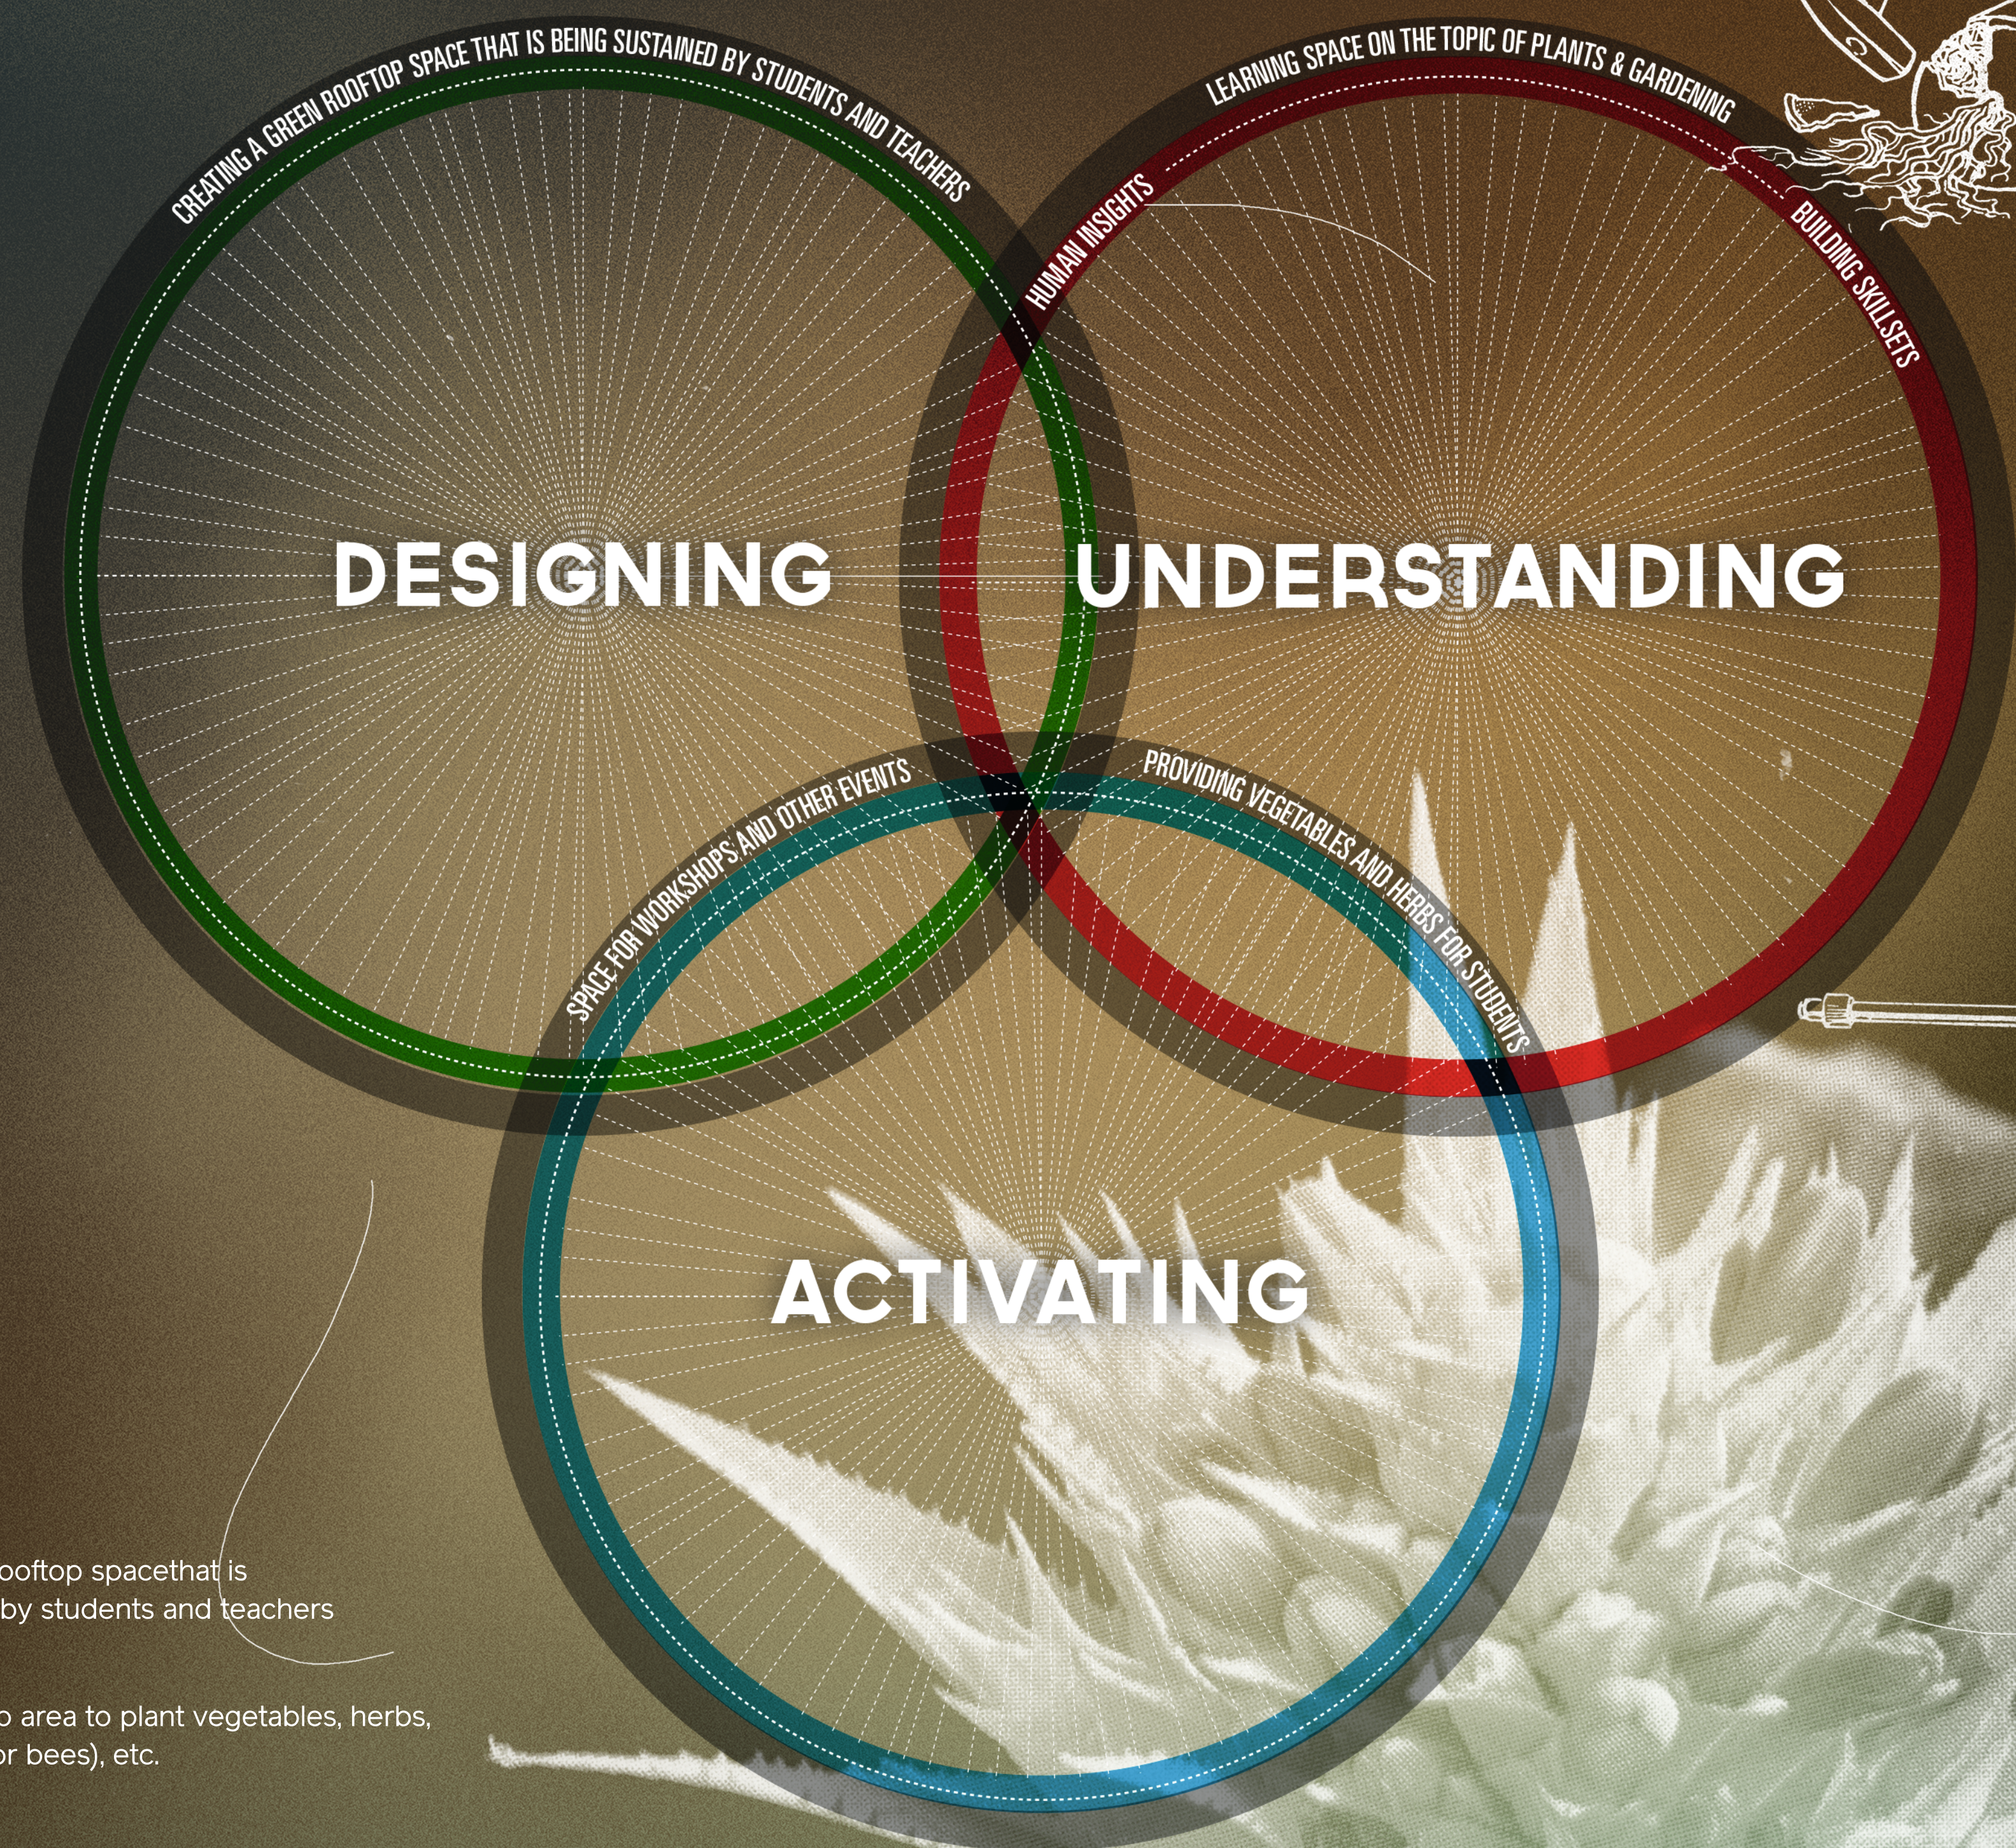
CREATING A GREEN ROOFTOP SPACE THAT IS BEING SUSTAINED BY STUDENTS AND TEACHERS

LEARNING SPACE ON THE TOPIC OF PLANTS & GARDENING

HUMAN INSIGHTS

BUILDING SKILLSETS

DESIGNING

UNDERSTANDING

SPACE FOR WORKSHOPS AND OTHER EVENTS

PROVIDING VEGETABLES AND HERBS FOR STUDENTS

ACTIVATING

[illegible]ooftop spacethat is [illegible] by students and teachers

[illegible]o area to plant vegetables, herbs, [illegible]r bees), etc.